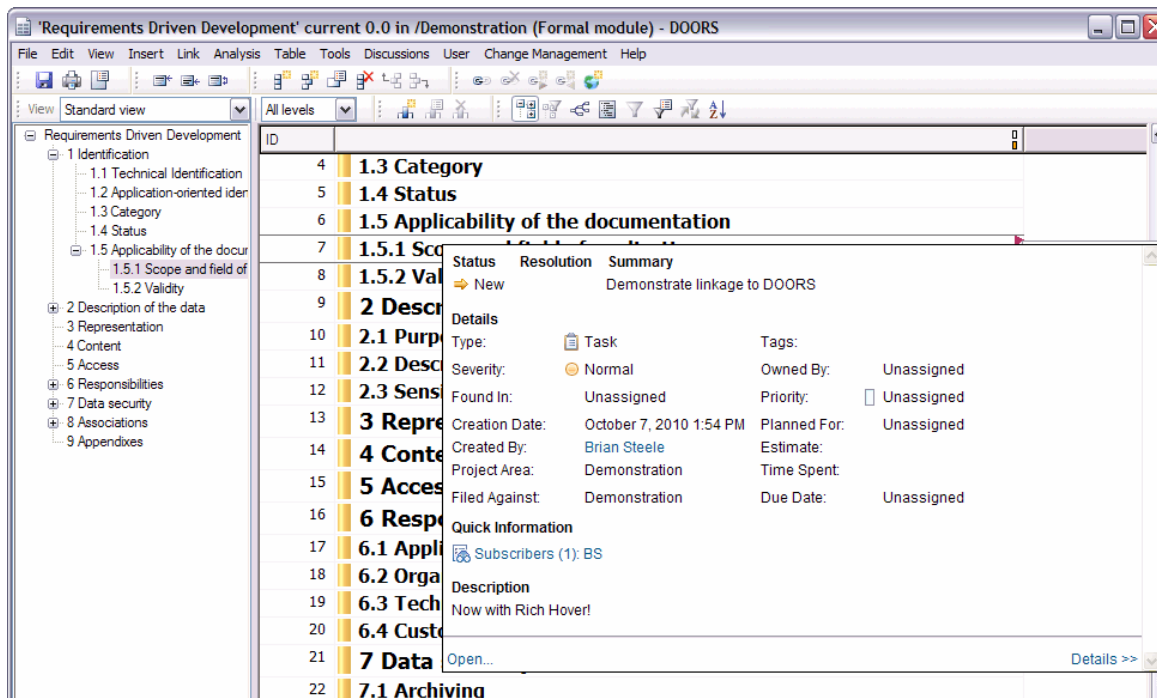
'Requirements Driven Development' current 0.0 in /Demonstration (Formal module) - DOORS

File Edit View Insert Link Analysis Table Tools Discussions User Change Management Help

View Standard view
All levels

Requirements Driven Development
1 Identification
1.1 Technical Identification
1.2 Application-oriented ider
1.3 Category
1.4 Status
1.5 Applicability of the docur
1.5.1 Scope and field of
1.5.2 Validity
2 Description of the data
3 Representation
4 Content
5 Access
6 Responsibilities
7 Data security
8 Associations
9 Appendixes

| ID | |
|---|---|
| 4 | 1.3 Category |
| 5 | 1.4 Status |
| 6 | 1.5 Applicability of the documentation |
| 7 | 1.5.1 Sco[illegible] |
| 8 | 1.5.2 Val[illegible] |
| 9 | 2 Descr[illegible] |
| 10 | 2.1 Purp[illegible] |
| 11 | 2.2 Desc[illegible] |
| 12 | 2.3 Sensi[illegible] |
| 13 | 3 Repre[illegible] |
| 14 | 4 Conte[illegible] |
| 15 | 5 Acces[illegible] |
| 16 | 6 Respo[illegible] |
| 17 | 6.1 Appli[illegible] |
| 18 | 6.2 Orga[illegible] |
| 19 | 6.3 Tech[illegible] |
| 20 | 6.4 Custo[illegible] |
| 21 | 7 Data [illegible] |
| 22 | 7.1 Archiving |

Status Resolution Summary
New Demonstrate linkage to DOORS

Details
Type: Task
Tags:
Severity: Normal
Owned By: Unassigned
Found In: Unassigned
Priority: Unassigned
Creation Date: October 7, 2010 1:54 PM
Planned For: Unassigned
Created By: Brian Steele
Estimate:
Project Area: Demonstration
Time Spent:
Filed Against: Demonstration
Due Date: Unassigned

Quick Information
Subscribers (1): BS

Description
Now with Rich Hover!

Open...
Details >>